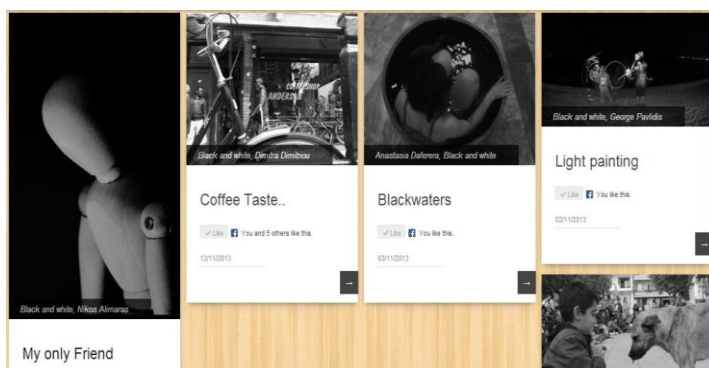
Black and white, Nikos Alimaras

My only Friend

Black and white, Dimitra Dimitriou

Coffee Taste..

✓ Like f You and 5 others like this.

12/11/2013

→

Anastasia Daferera, Black and white

Blackwaters

✓ Like f You like this.

03/11/2013

→

Black and white, George Pavlidis

Light painting

✓ Like f You like this.

02/11/2013

→